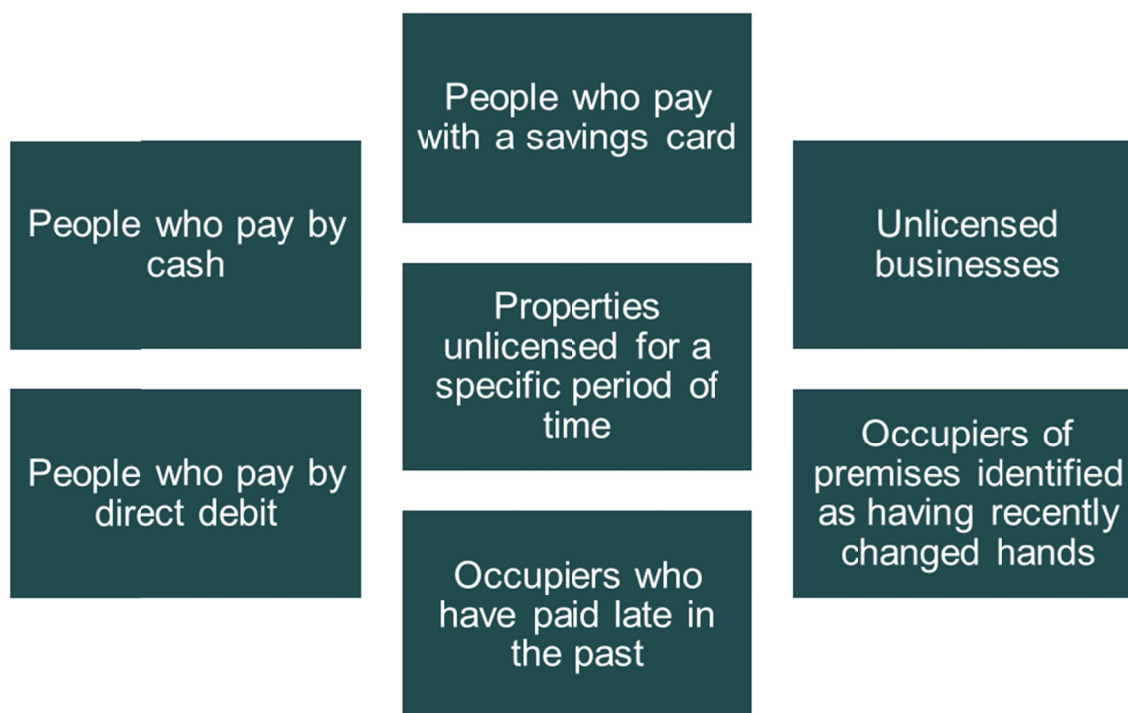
People who pay with a savings card

People who pay by cash

Unlicensed businesses

Properties unlicensed for a specific period of time

People who pay by direct debit

Occupiers of premises identified as having recently changed hands

Occupiers who have paid late in the past